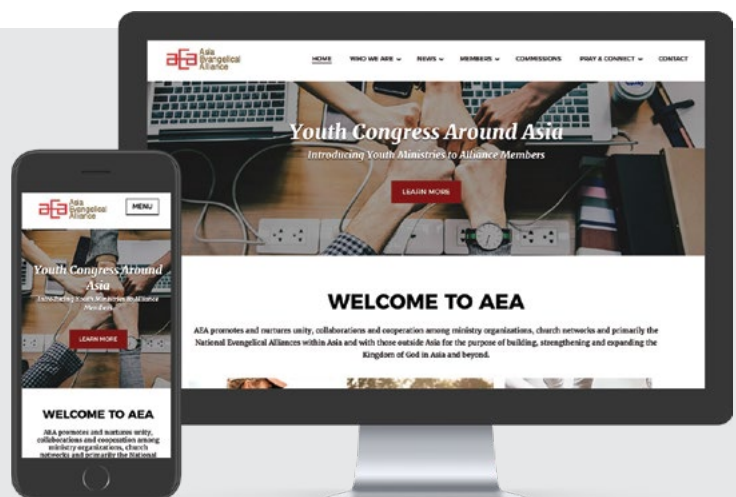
aEa Asia Evangelical Alliance

HOME WHO WE ARE ⌄ NEWS ⌄ MEMBERS ⌄ COMMISSIONS PRAY & CONNECT ⌄ CONTACT

Youth Congress Around Asia

Introducing Youth Ministries to Alliance Members

LEARN MORE

WELCOME TO AEA

AEA promotes and nurtures unity, collaborations and cooperation among ministry organizations, church networks and primarily the National Evangelical Alliances within Asia and with those outside Asia for the purpose of building, strengthening and expanding the Kingdom of God in Asia and beyond.

aEa Asia Evangelical Alliance

MENU

Youth Congress Around Asia

Introducing Youth Ministries to Alliance Members

LEARN MORE

WELCOME TO AEA

AEA promotes and nurtures unity, collaborations and cooperation among ministry organizations, church networks and primarily the National